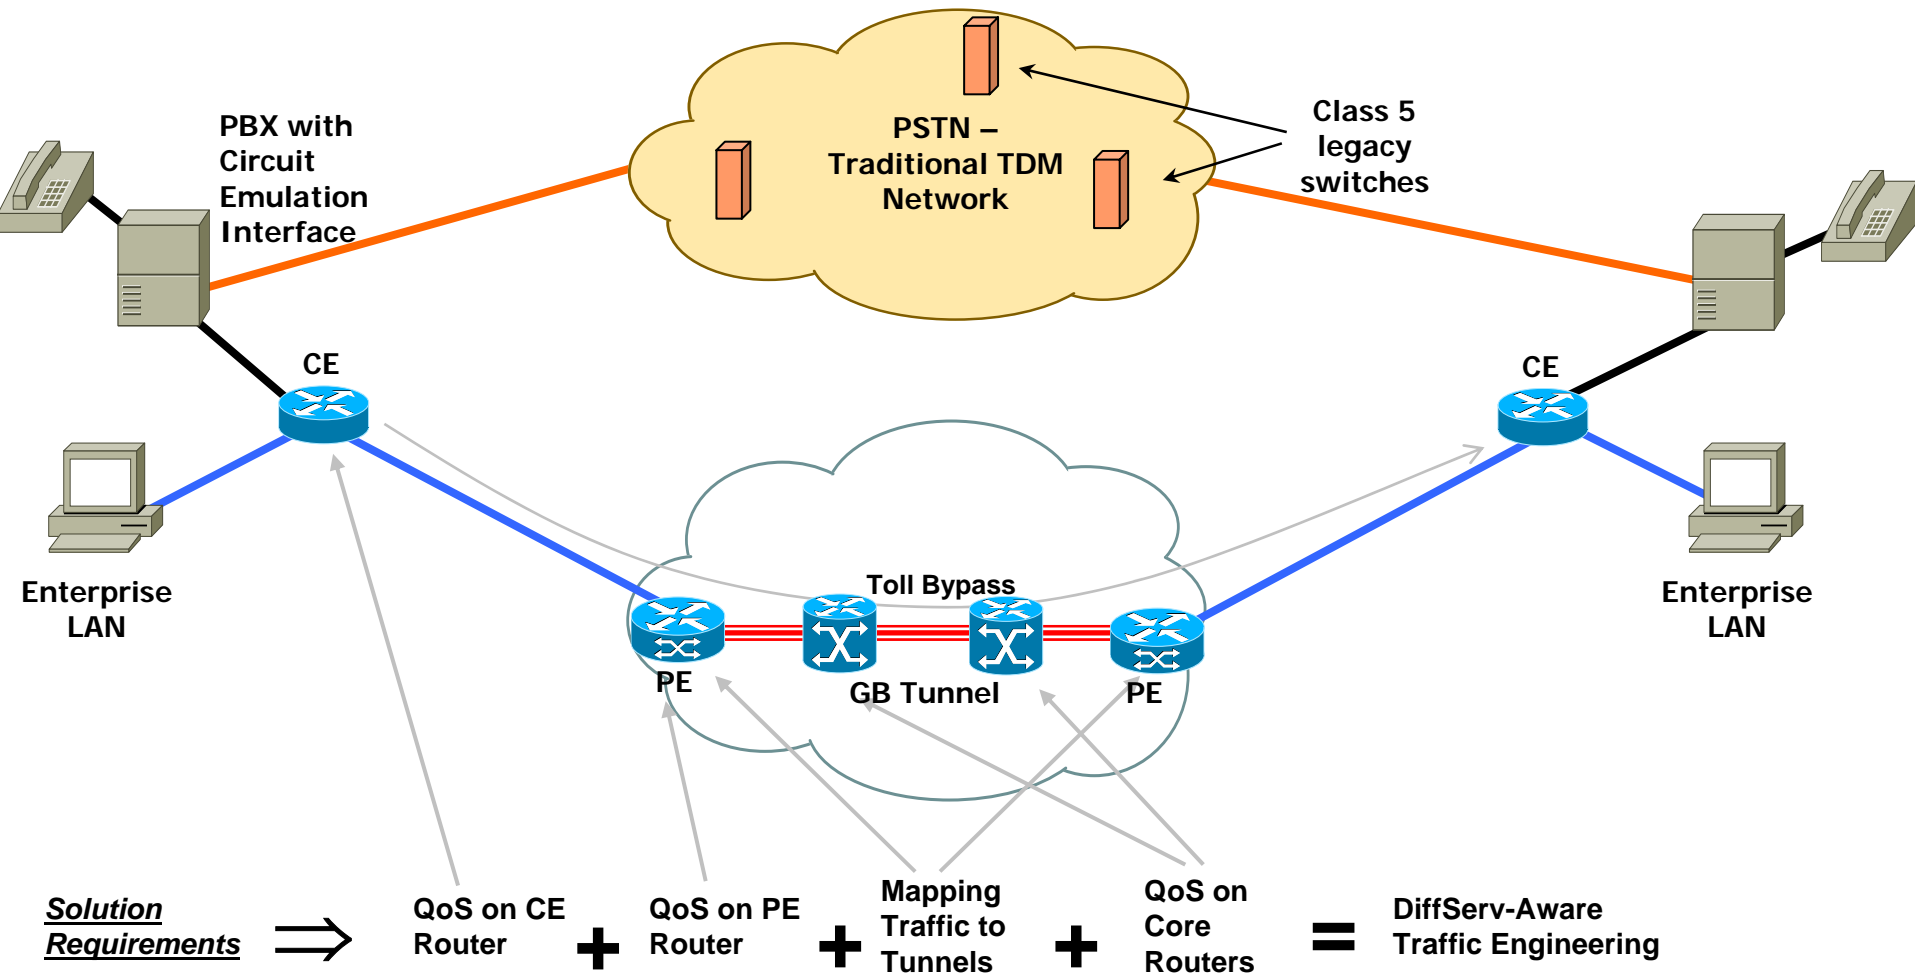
PBX with Circuit Emulation Interface

PSTN – Traditional TDM Network

Class 5 legacy switches

CE

CE

Enterprise LAN

Enterprise LAN

Toll Bypass

PE

GB Tunnel

PE

Solution Requirements $\Rightarrow$ QoS on CE Router + QoS on PE Router + Mapping Traffic to Tunnels + QoS on Core Routers = DiffServ-Aware Traffic Engineering